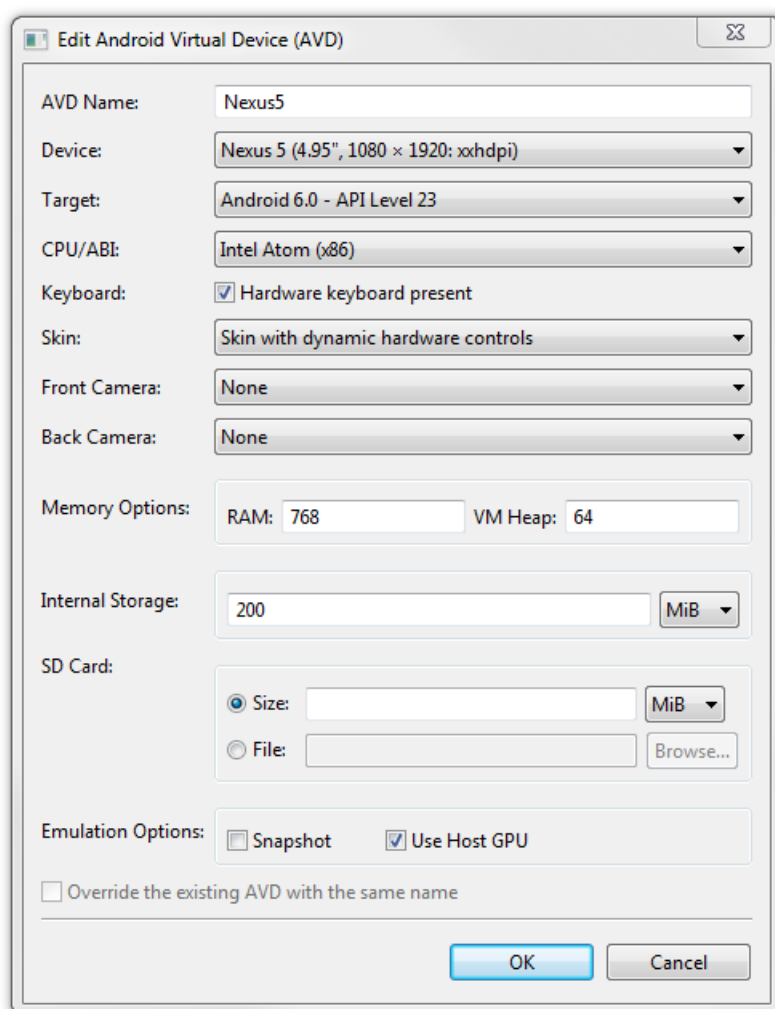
Edit Android Virtual Device (AVD)

AVD Name: Nexus5

Device: Nexus 5 (4.95", 1080 × 1920: xxhdpi)

Target: Android 6.0 - API Level 23

CPU/ABI: Intel Atom (x86)

Keyboard: Hardware keyboard present

Skin: Skin with dynamic hardware controls

Front Camera: None

Back Camera: None

Memory Options: RAM: 768 VM Heap: 64

Internal Storage: 200 MiB

SD Card:
Size: MiB
File: Browse...

Emulation Options: Snapshot Use Host GPU

Override the existing AVD with the same name

OK Cancel